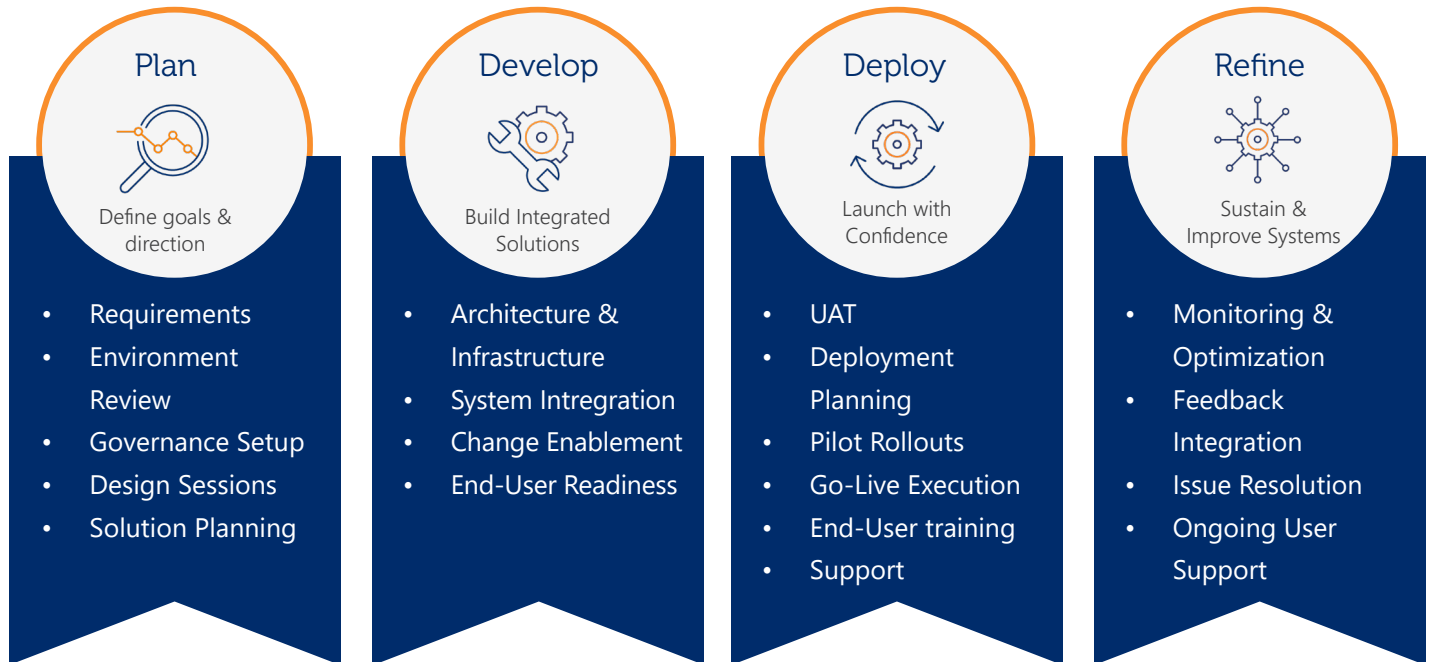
Plan

Define goals & direction

- Requirements
- Environment Review
- Governance Setup
- Design Sessions
- Solution Planning

Develop

Build Integrated Solutions

- Architecture & Infrastructure
- System Intregration
- Change Enablement
- End-User Readiness

Deploy

Launch with Confidence

- UAT
- Deployment Planning
- Pilot Rollouts
- Go-Live Execution
- End-User training
- Support

Refine

Sustain & Improve Systems

- Monitoring & Optimization
- Feedback Integration
- Issue Resolution
- Ongoing User Support